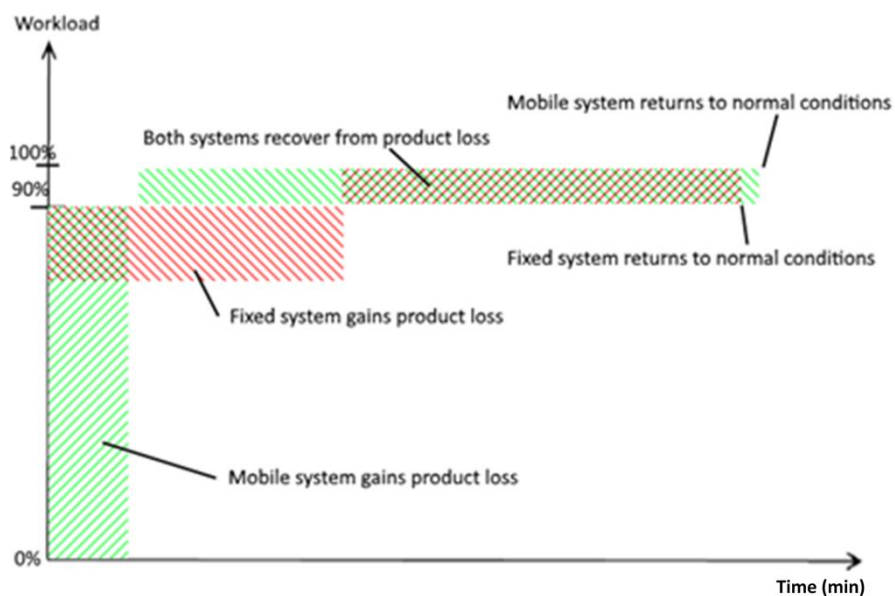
Workload

Mobile system returns to normal conditions

Both systems recover from product loss

100%

90%

Fixed system returns to normal conditions

Fixed system gains product loss

Mobile system gains product loss

0%

Time (min)